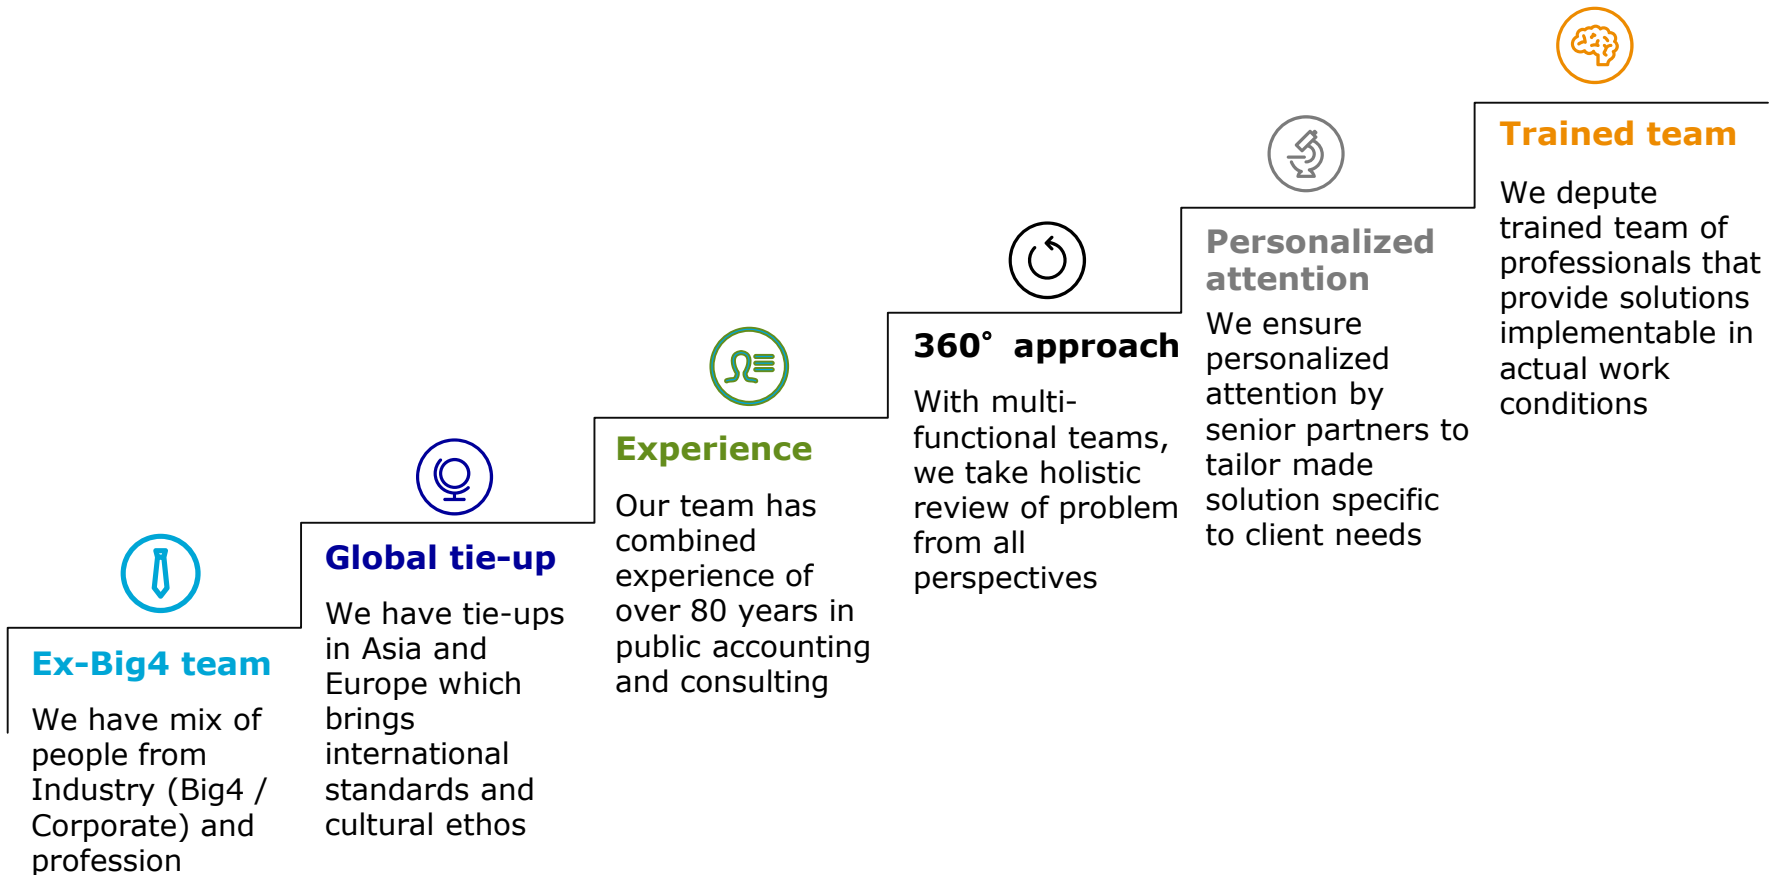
Ex-Big4 team

We have mix of people from Industry (Big4 / Corporate) and profession

Global tie-up

We have tie-ups in Asia and Europe which brings international standards and cultural ethos

Experience

Our team has combined experience of over 80 years in public accounting and consulting

360° approach

With multi-functional teams, we take holistic review of problem from all perspectives

Personalized attention

We ensure personalized attention by senior partners to tailor made solution specific to client needs

Trained team

We depute trained team of professionals that provide solutions implementable in actual work conditions